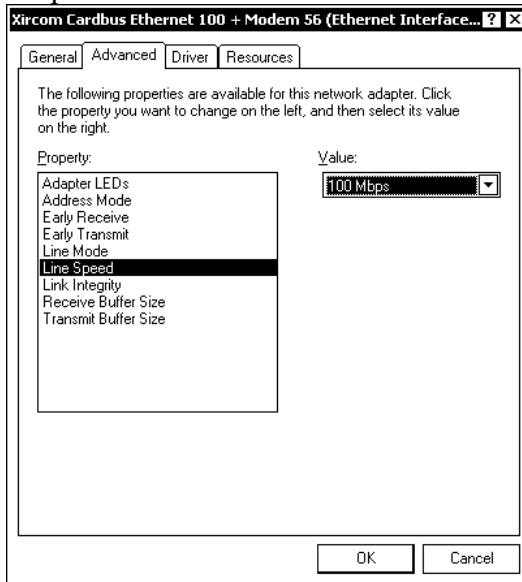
Xircom Cardbus Ethernet 100 + Modem 56 (Ethernet Interface... ? X

General | Advanced | Driver | Resources

The following properties are available for this network adapter. Click the property you want to change on the left, and then select its value on the right.

Property:

Adapter LEDs
Address Mode
Early Receive
Early Transmit
Line Mode
Line Speed
Link Integrity
Receive Buffer Size
Transmit Buffer Size

Value:

100 Mbps

OK | Cancel